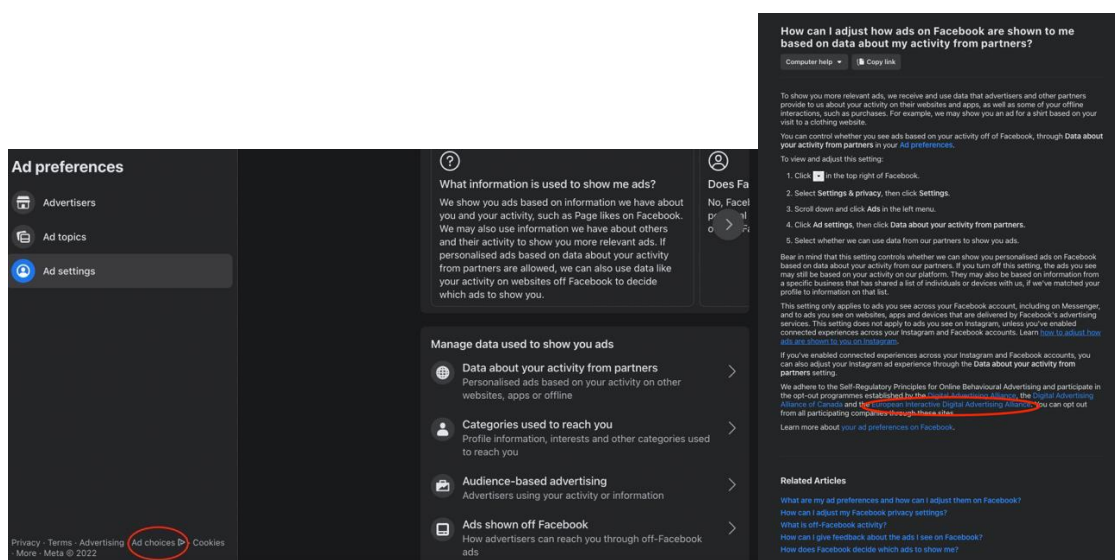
Ad preferences

Advertisers

Ad topics

Ad settings

Privacy · Terms · Advertising · Ad choices · Cookies · More · Meta © 2022

What information is used to show me ads?

We show you ads based on information we have about you and your activity, such as Page likes on Facebook. We may also use information we have about others and their activity to show you more relevant ads. If personalised ads based on data about your activity from partners are allowed, we can also use data like your activity on websites off Facebook to decide which ads to show you.

Does Fa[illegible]

No, Facel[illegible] p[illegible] o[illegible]

Manage data used to show you ads

Data about your activity from partners
Personalised ads based on your activity on other websites, apps or offline

Categories used to reach you
Profile information, interests and other categories used to reach you

Audience-based advertising
Advertisers using your activity or information

Ads shown off Facebook
How advertisers can reach you through off-Facebook ads

How can I adjust how ads on Facebook are shown to me based on data about my activity from partners?

Computer help · Copy link

To show you more relevant ads, we receive and use data that advertisers and other partners provide to us about your activity on their websites and apps, as well as some of your offline interactions, such as purchases. For example, we may show you an ad for a shirt based on your visit to a clothing website.

You can control whether you see ads based on your activity off of Facebook, through Data about your activity from partners in your Ad preferences.

To view and adjust this setting:

1. Click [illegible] in the top right of Facebook.
2. Select Settings & privacy, then click Settings.
3. Scroll down and click Ads in the left menu.
4. Click Ad settings, then click Data about your activity from partners.
5. Select whether we can use data from our partners to show you ads.

Bear in mind that this setting controls whether we can show you personalised ads on Facebook based on data about your activity from our partners. If you turn off this setting, the ads you see may still be based on your activity on our platform. They may also be based on information from a specific business that has shared a list of individuals or devices with us, if we've matched your profile to information on that list.

This setting only applies to ads you see across your Facebook account, including on Messenger, and to ads you see on websites, apps and devices that are delivered by Facebook's advertising services. This setting does not apply to ads you see on Instagram, unless you've enabled connected experiences across your Instagram and Facebook accounts. Learn how to adjust how ads are shown to you on Instagram.

If you've enabled connected experiences across your Instagram and Facebook accounts, you can also adjust your Instagram ad experience through the Data about your activity from partners setting.

We adhere to the Self-Regulatory Principles for Online Behavioural Advertising and participate in the opt-out programmes established by the Digital Advertising Alliance, the Digital Advertising Alliance of Canada and the European Interactive Digital Advertising Alliance. You can opt out from all participating companies through these sites.

Learn more about your ad preferences on Facebook.

Related Articles

What are my ad preferences and how can I adjust them on Facebook?
How can I adjust my Facebook privacy settings?
What is off-Facebook activity?
How can I give feedback about the ads I see on Facebook?
How does Facebook decide which ads to show me?